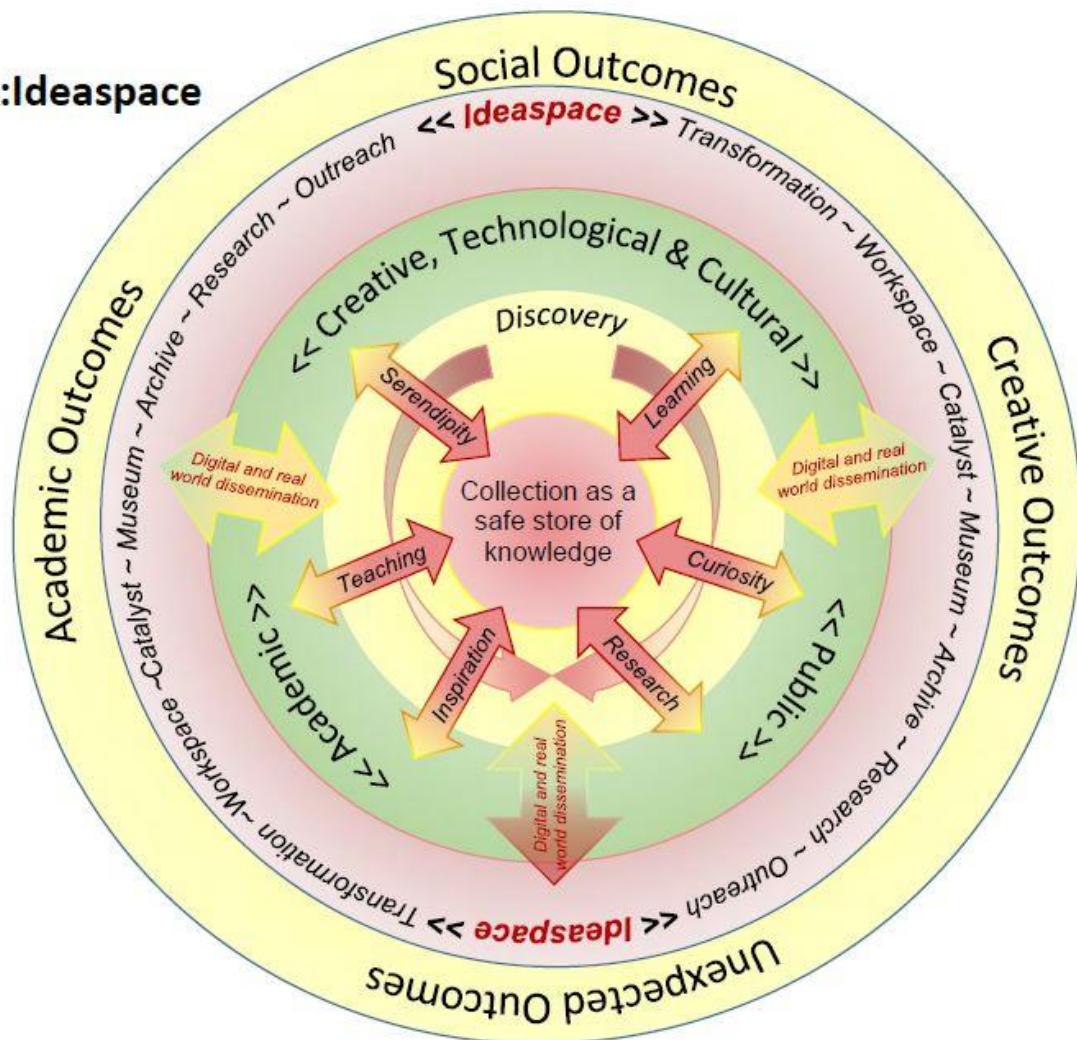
:Ideaspace

Social Outcomes

<< Ideaspace >> Transformation ~ Workspace ~ Catalyst ~ Museum ~ Archive ~ Research ~ Outreach

Creative Outcomes

Academic Outcomes

~Catalyst ~ Museum ~ Archive ~ Research ~ Outreach

<< Creative, Technological & Cultural >>

Discovery

Serendipity

Learning

Digital and real world dissemination

Digital and real world dissemination

Collection as a safe store of knowledge

Teaching

Curiosity

Inspiration

Research

<< Academic >>

<< Public >>

Digital and real world dissemination

Transformation ~Workspace

<< Ideaspace >> Transformation ~ Workspace ~ Catalyst ~ Museum ~ Archive ~ Research ~ Outreach

Unexpected Outcomes